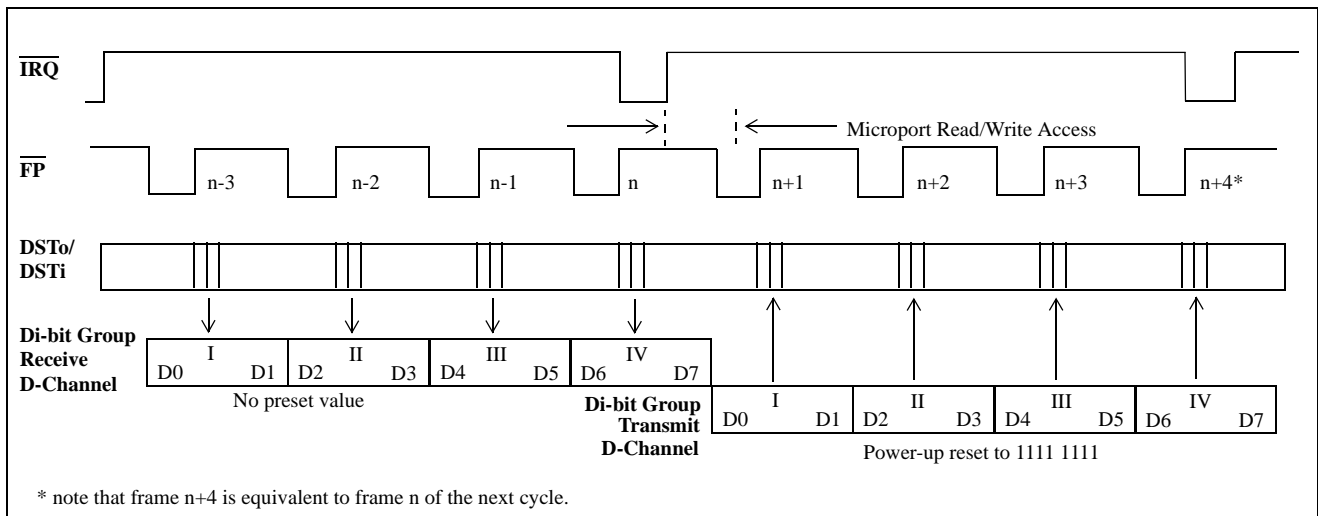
$\overline{IRQ}$

Microport Read/Write Access

$\overline{FP}$

n-3 n-2 n-1 n n+1 n+2 n+3 n+4*

DSTo/ DSTi

Di-bit Group Receive D-Channel

| I | II | III | IV |
|---|---|---|---|
| D0 D1 | D2 D3 | D4 D5 | D6 D7 |

No preset value

Di-bit Group Transmit D-Channel

| I | II | III | IV |
|---|---|---|---|
| D0 D1 | D2 D3 | D4 D5 | D6 D7 |

Power-up reset to 1111 1111

* note that frame n+4 is equivalent to frame n of the next cycle.